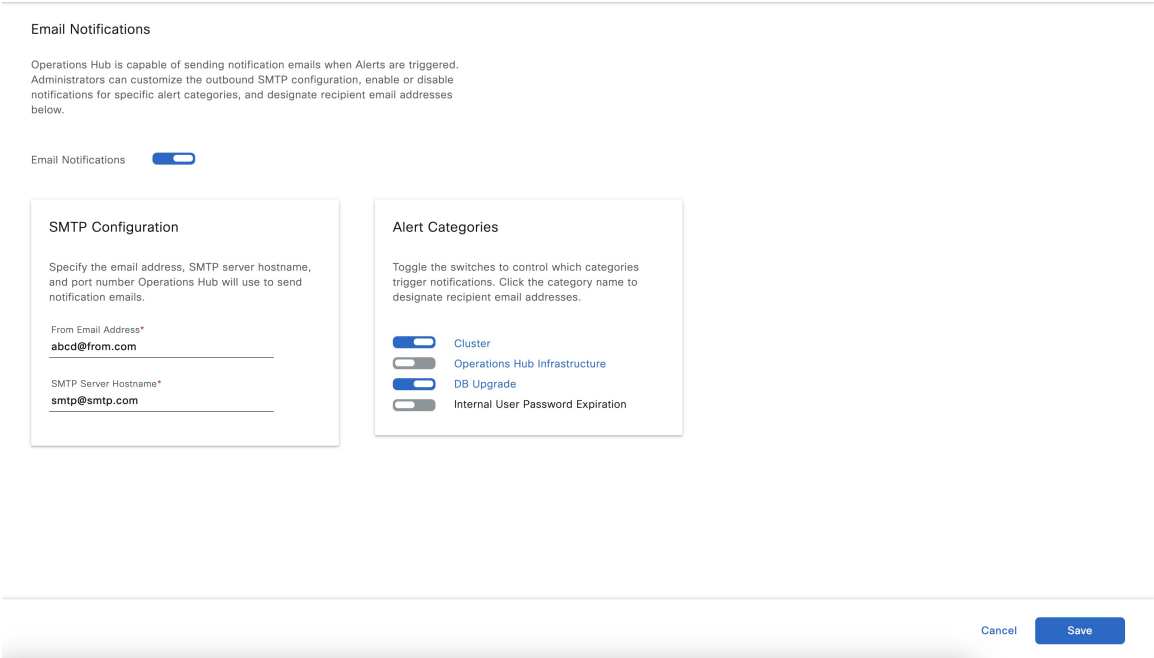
Email Notifications

Operations Hub is capable of sending notification emails when Alerts are triggered. Administrators can customize the outbound SMTP configuration, enable or disable notifications for specific alert categories, and designate recipient email addresses below.

Email Notifications

SMTP Configuration

Specify the email address, SMTP server hostname, and port number Operations Hub will use to send notification emails.

From Email Address*
abcd@from.com

SMTP Server Hostname*
smtp@smtp.com

Alert Categories

Toggle the switches to control which categories trigger notifications. Click the category name to designate recipient email addresses.

Cluster
Operations Hub Infrastructure
DB Upgrade
Internal User Password Expiration

Cancel
Save